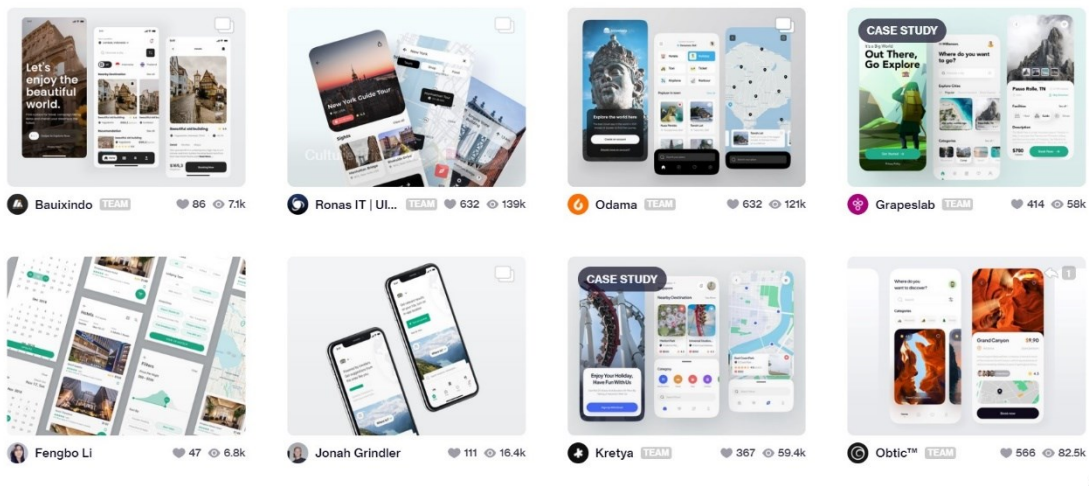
Let's enjoy the beautiful world.

Bauixindo TEAM 86 7.1k

New York Guide Tour

Sights

Ronas IT | UI... TEAM 632 139k

Explore the world here

Odama TEAM 632 121k

CASE STUDY

Out There, Go Explore

Where do you want to go?

Grapeslab TEAM 414 58k

Hotels

Filters

Fengbo Li 47 6.8k

Jonah Grindler 111 16.4k

CASE STUDY

Enjoy Your Holiday, Have Fun With Us

Nearby Destination

Category

Kretya TEAM 367 59.4k

Where do you want to discover?

Grand Canyon

Obtic™ TEAM 566 82.5k